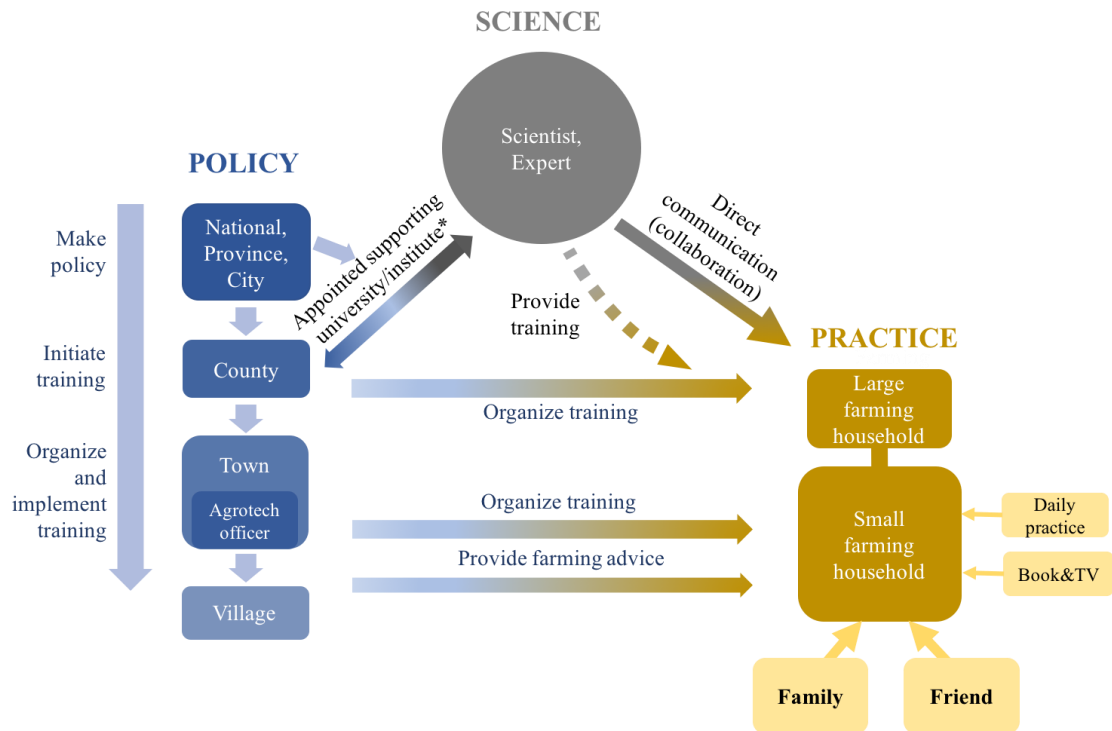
SCIENCE

Scientist, Expert

POLICY

Make policy

Initiate training

Organize and implement training

National, Province, City

County

Town

Agrotech officer

Village

Appointed supporting university/institute*

Provide training

Direct communication (collaboration)

PRACTICE

Organize training

Organize training

Provide farming advice

Large farming household

Small farming household

Daily practice

Book&TV

Family

Friend